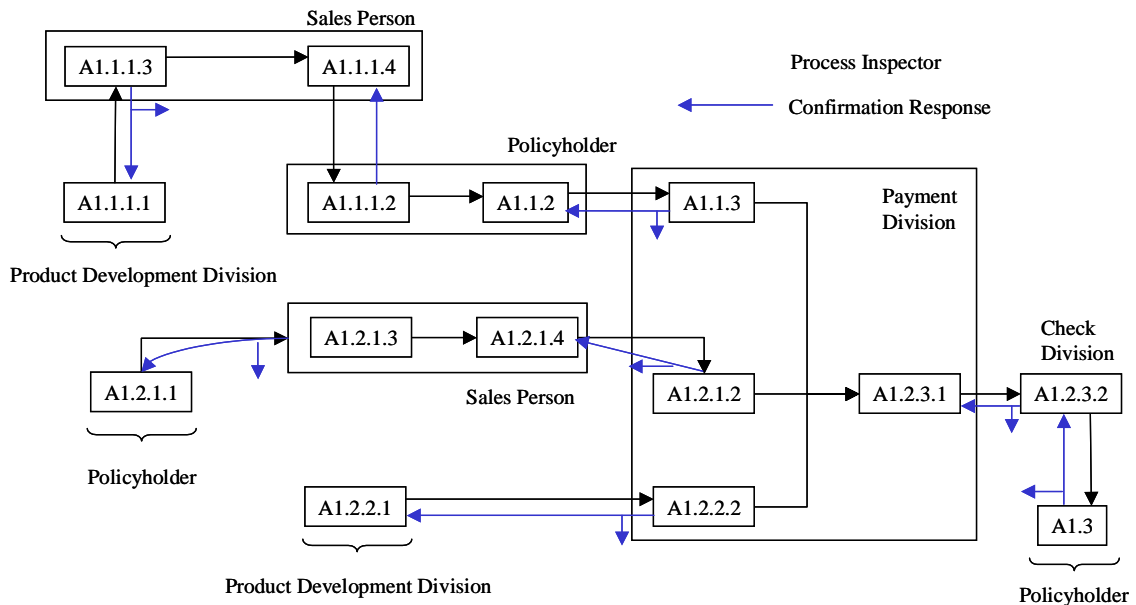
Sales Person

A1.1.1.3

A1.1.1.4

Process Inspector

Confirmation Response

A1.1.1.1

Product Development Division

Policyholder

A1.1.1.2

A1.1.2

A1.1.3

Payment Division

A1.2.1.3

A1.2.1.4

A1.2.1.1

Policyholder

Sales Person

A1.2.1.2

A1.2.3.1

Check Division

A1.2.3.2

A1.2.2.1

A1.2.2.2

Product Development Division

A1.3

Policyholder